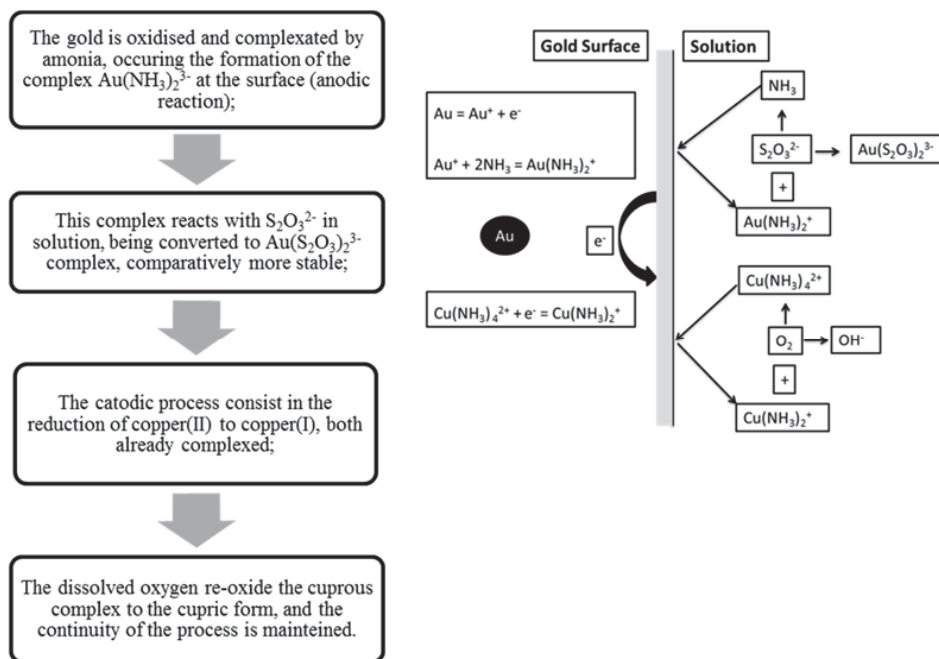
The gold is oxidised and complexated by amonia, occuring the formation of the complex $Au(NH_3)_2^{3-}$ at the surface (anodic reaction);

This complex reacts with $S_2O_3^{2-}$ in solution, being converted to $Au(S_2O_3)_2^{3-}$ complex, comparatively more stable;

The catodic process consist in the reduction of copper(II) to copper(I), both already complexed;

The dissolved oxygen re-oxide the cuprous complex to the cupric form, and the continuity of the process is mainteined.

Gold Surface

Solution

$Au = Au^+ + e^-$

$Au^+ + 2NH_3 = Au(NH_3)_2^+$

Au

$e^-$

$Cu(NH_3)_4^{2+} + e^- = Cu(NH_3)_2^+$

$NH_3$

$S_2O_3^{2-}$

$Au(S_2O_3)_2^{3-}$

+

$Au(NH_3)_2^+$

$Cu(NH_3)_4^{2+}$

$O_2$

$OH^-$

+

$Cu(NH_3)_2^+$